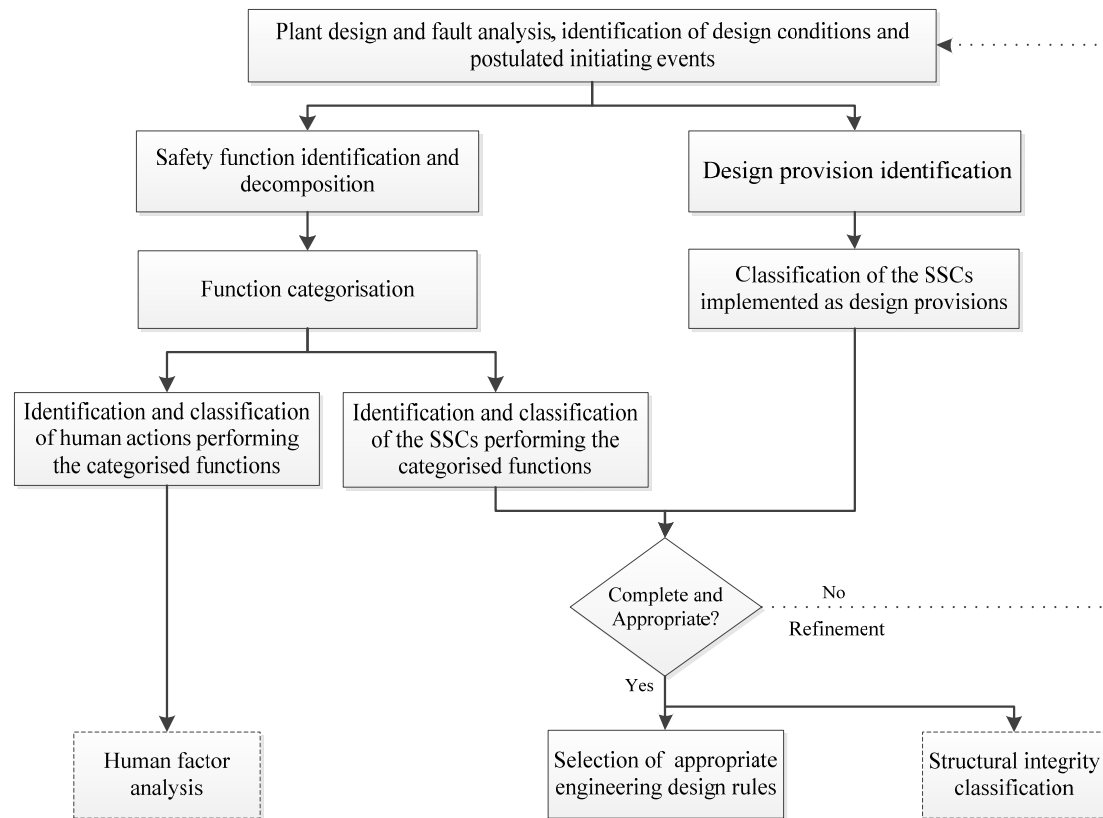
Plant design and fault analysis, identification of design conditions and postulated initiating events

Safety function identification and decomposition

Design provision identification

Function categorisation

Classification of the SSCs implemented as design provisions

Identification and classification of human actions performing the categorised functions

Identification and classification of the SSCs performing the categorised functions

Complete and Appropriate?

No

Refinement

Yes

Human factor analysis

Selection of appropriate engineering design rules

Structural integrity classification